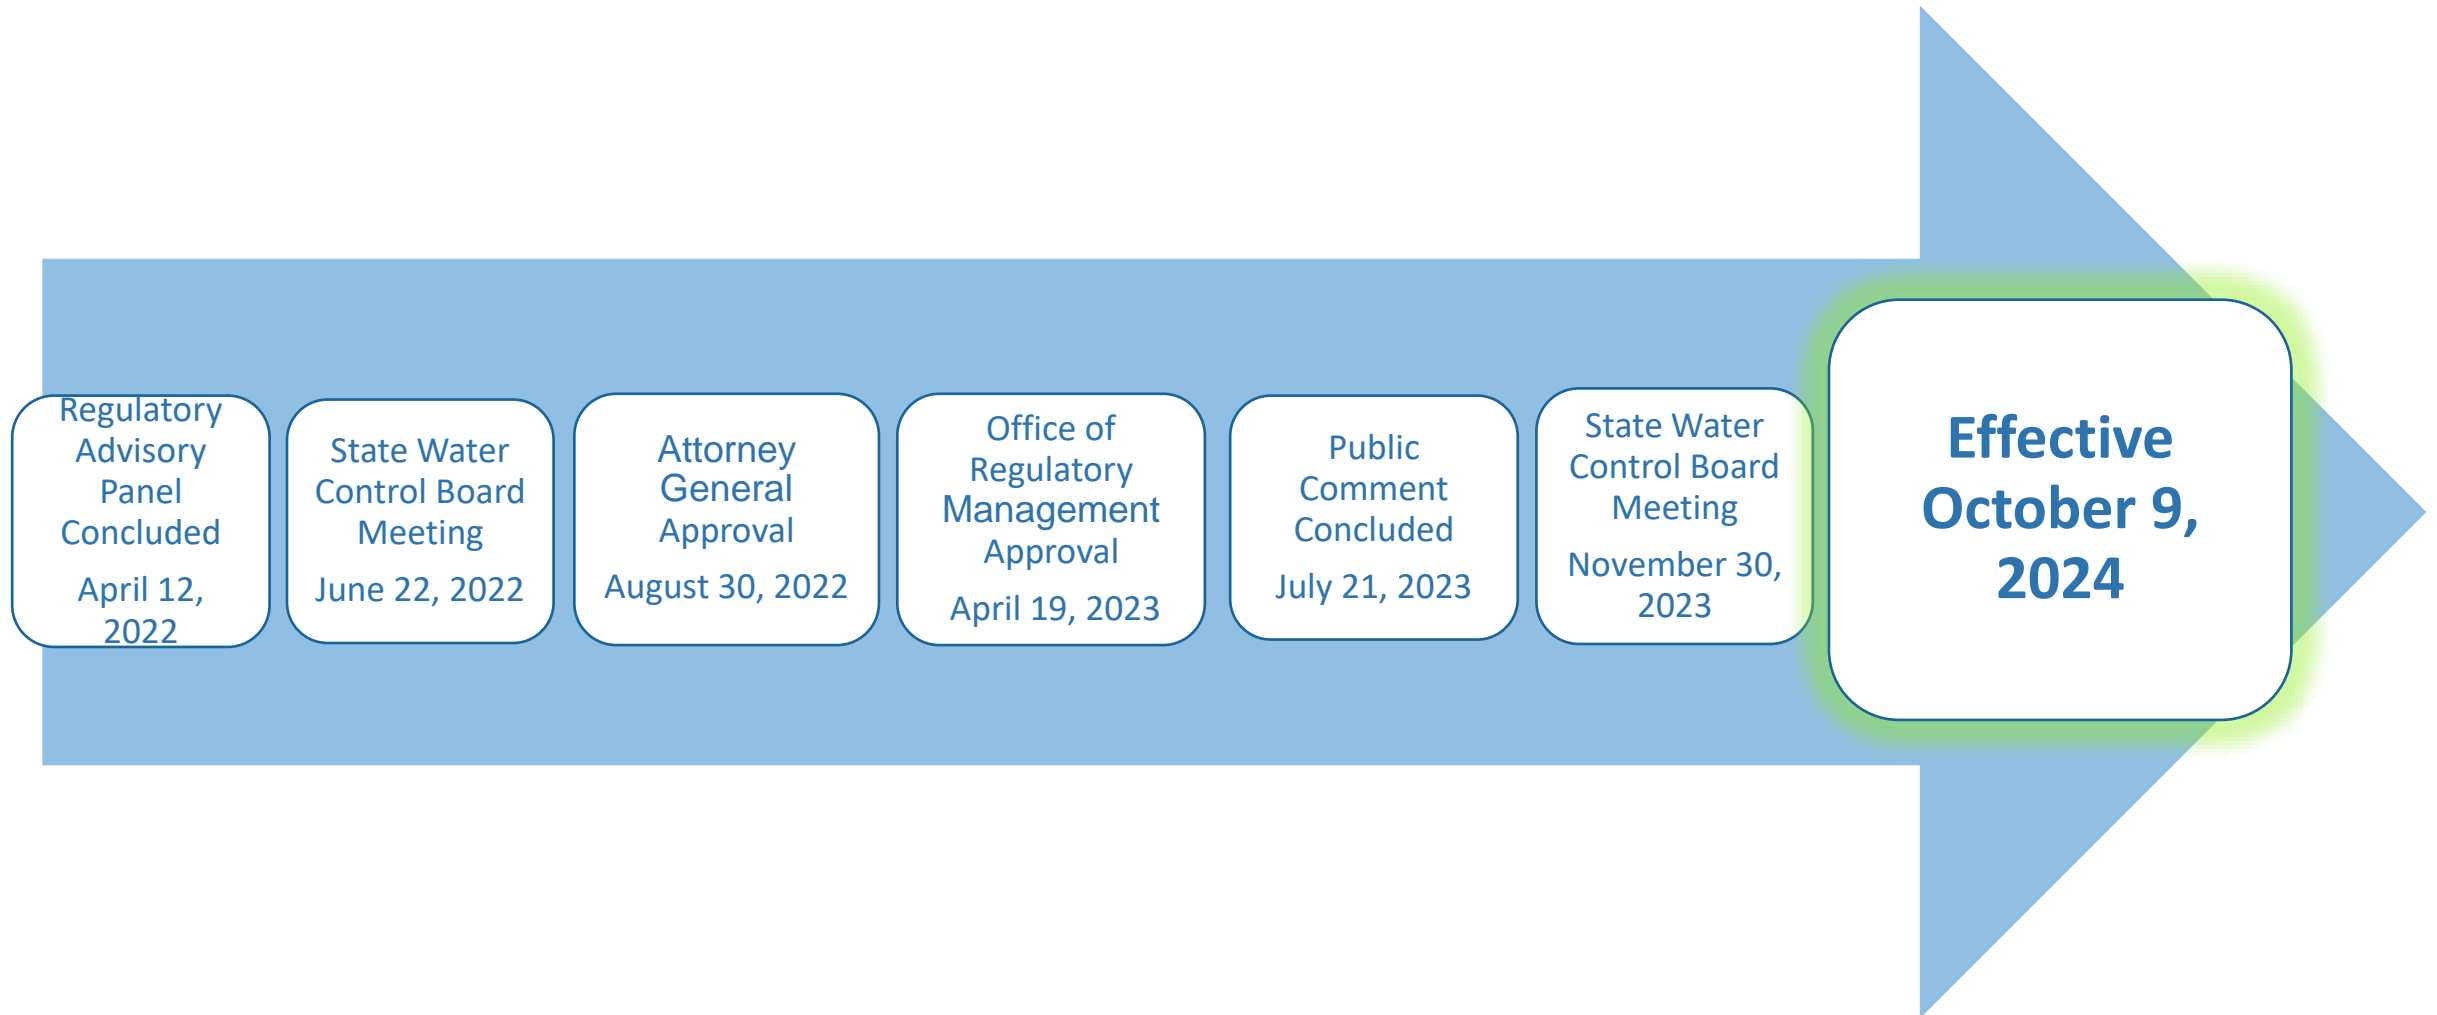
Regulatory Advisory Panel Concluded

April 12, 2022

State Water Control Board Meeting

June 22, 2022

Attorney General Approval

August 30, 2022

Office of Regulatory Management Approval

April 19, 2023

Public Comment Concluded

July 21, 2023

State Water Control Board Meeting

November 30, 2023

Effective October 9, 2024